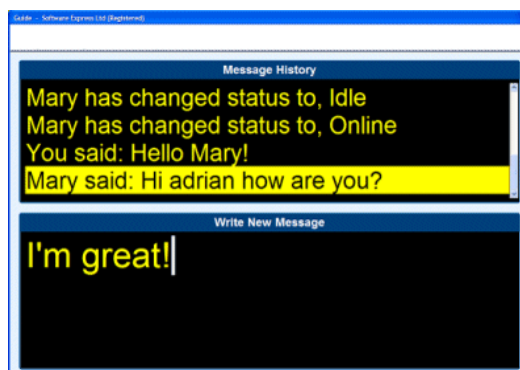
Guide - Software Express Ltd (Registered)

Message History

Mary has changed status to, Idle
Mary has changed status to, Online
You said: Hello Mary!
Mary said: Hi adrian how are you?

Write New Message

I'm great!